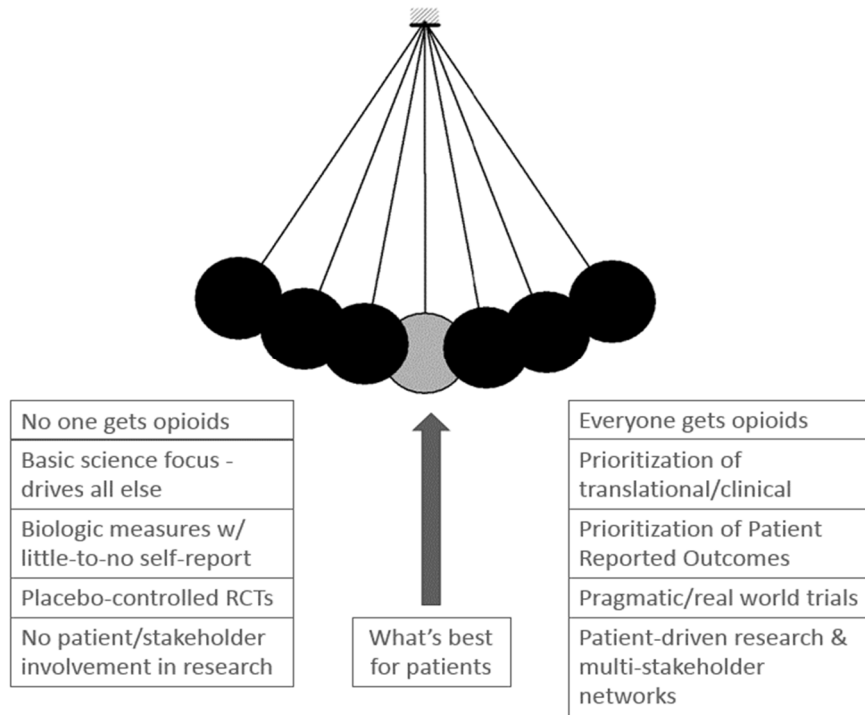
| No one gets opioids |
|---|
| Basic science focus - drives all else |
| Biologic measures w/ little-to-no self-report |
| Placebo-controlled RCTs |
| No patient/stakeholder involvement in research |

What's best for patients

| Everyone gets opioids |
|---|
| Prioritization of translational/clinical |
| Prioritization of Patient Reported Outcomes |
| Pragmatic/real world trials |
| Patient-driven research & multi-stakeholder networks |